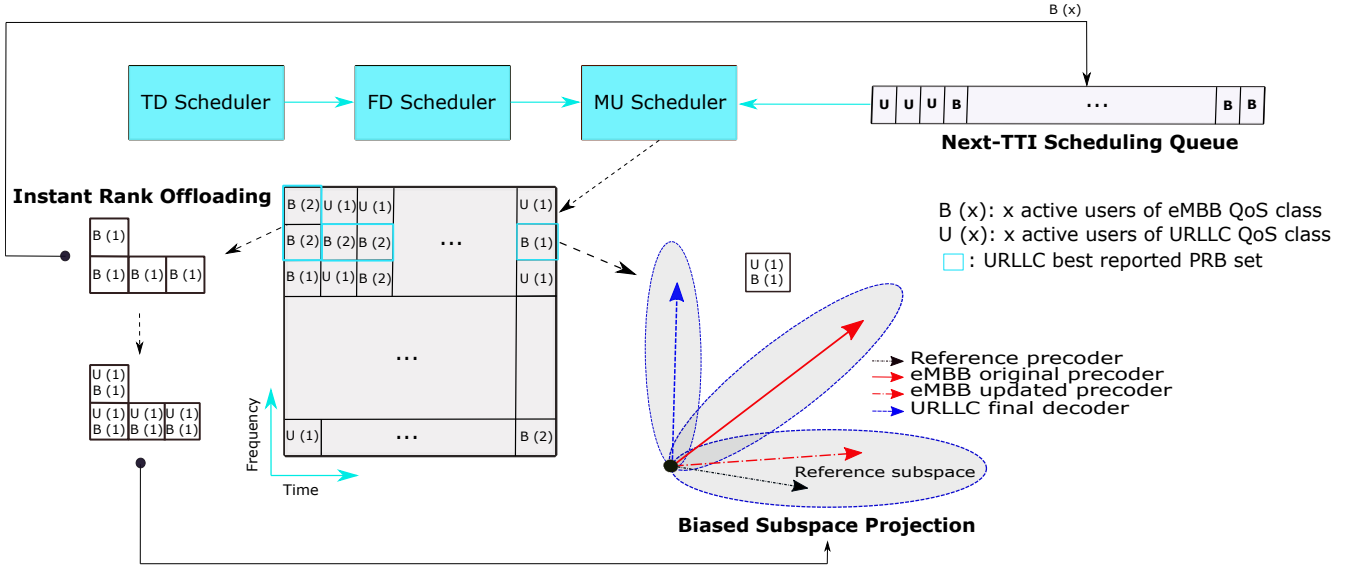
B (x)

TD Scheduler

FD Scheduler

MU Scheduler

U U U B ... B B

Next-TTI Scheduling Queue

Instant Rank Offloading

B (1)
B (1) B (1) B (1)

U (1)
B (1)
U (1) U (1) U (1)
B (1) B (1) B (1)

| B (2) | U (1) | U (1) | | U (1) |
|---|---|---|---|---|
| B (2) | B (2) | B (2) | ... | B (1) |
| B (1) | U (1) | B (2) | | U (1) |
| | | ... | | |
| U (1) | | ... | | B (2) |

Frequency

Time

B (x): x active users of eMBB QoS class
U (x): x active users of URLLC QoS class
: URLLC best reported PRB set

U (1)
B (1)

Reference precoder
eMBB original precoder
eMBB updated precoder
URLLC final decoder

Reference subspace

Biased Subspace Projection